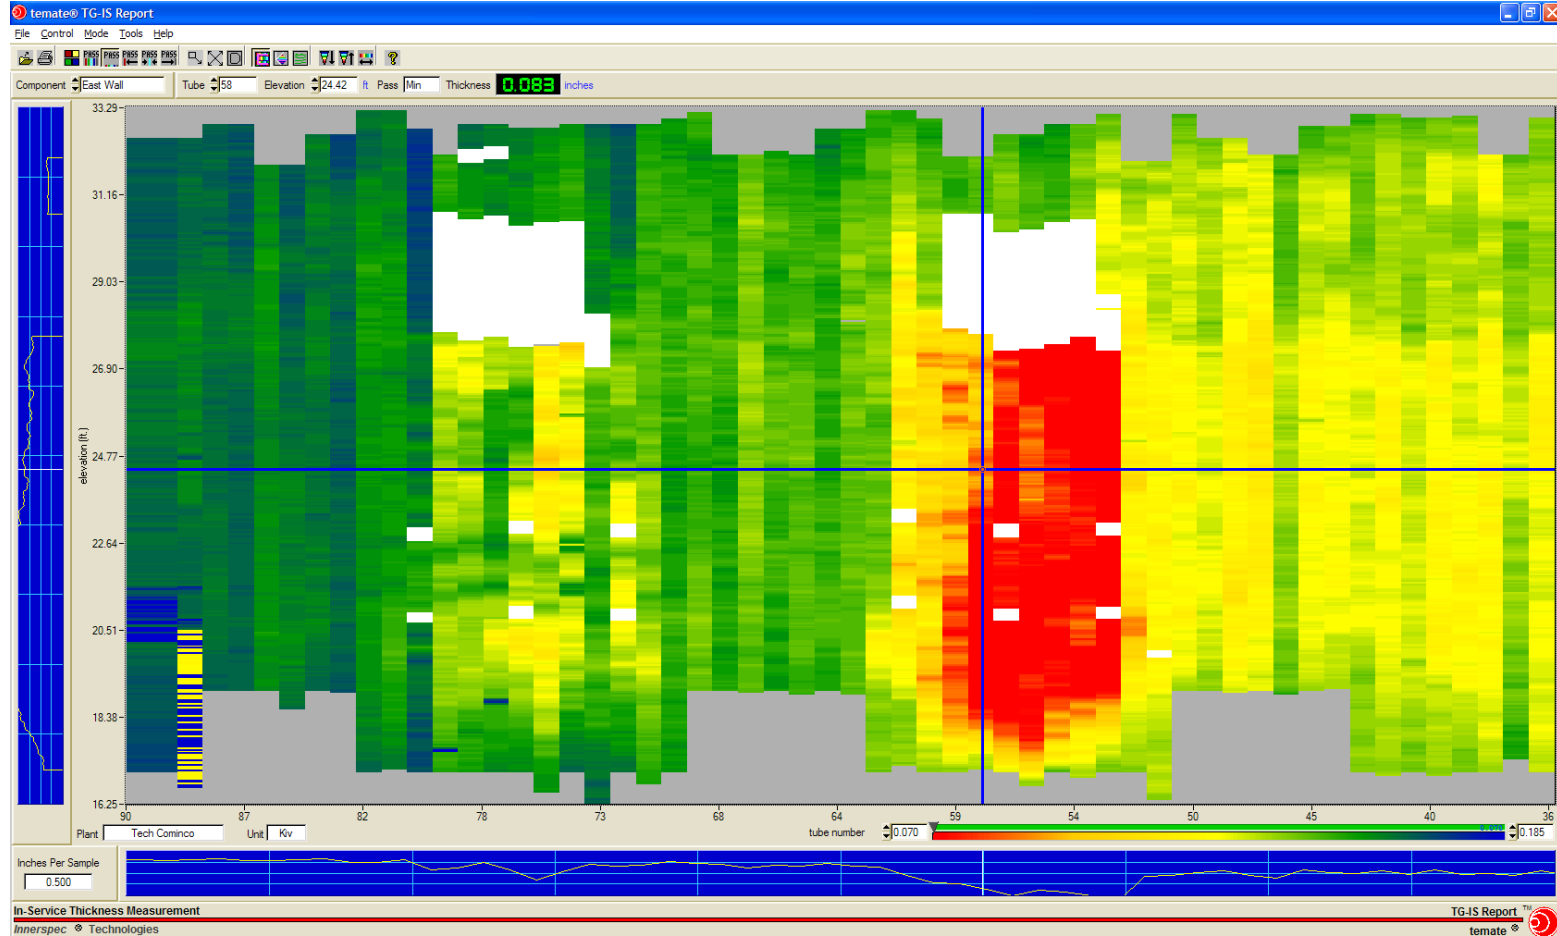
temate® TG-IS Report

File Control Mode Tools Help

Component East Wall Tube 58 Elevation 24.42 ft Pass Min Thickness 0.083 inches

33.29
31.16
29.03
26.90
24.77
22.64
20.51
18.38
16.25

elevation (ft.)

90 87 82 78 73 68 64 59 54 50 45 40 36

Plant Tech Cominco Unit Kiv tube number 0.070 0.185

Inches Per Sample 0.500

In-Service Thickness Measurement
TG-IS Report ™
Innerspec ® Technologies
temate ®